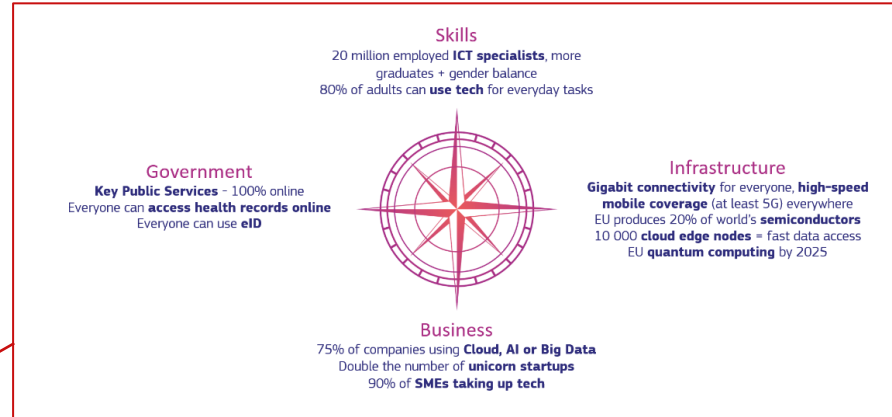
Skills
20 million employed ICT specialists, more graduates + gender balance
80% of adults can use tech for everyday tasks

Government
Key Public Services - 100% online
Everyone can access health records online
Everyone can use eID

Infrastructure
Gigabit connectivity for everyone, high-speed mobile coverage (at least 5G) everywhere
EU produces 20% of world's semiconductors
10 000 cloud edge nodes = fast data access
EU quantum computing by 2025

Business
75% of companies using Cloud, AI or Big Data
Double the number of unicorn startups
90% of SMEs taking up tech